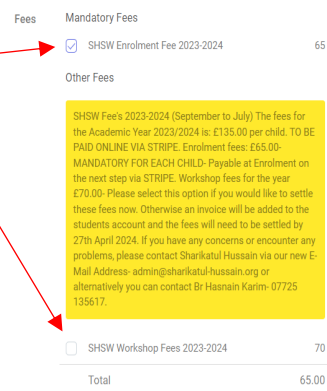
Fees

Mandatory Fees

SHSW Enrolment Fee 2023-2024 65

Other Fees

SHSW Fee's 2023-2024 (September to July) The fees for the Academic Year 2023/2024 is: £135.00 per child. TO BE PAID ONLINE VIA STRIPE. Enrolment fees: £65.00- MANDATORY FOR EACH CHILD- Payable at Enrolment on the next step via STRIPE. Workshop fees for the year £70.00- Please select this option if you would like to settle these fees now. Otherwise an invoice will be added to the students account and the fees will need to be settled by 27th April 2024. If you have any concerns or encounter any problems, please contact Sharikatul Hussain via our new E-Mail Address- admin@sharikatul-hussain.org or alternatively you can contact Br Hasnain Karim- 07725 135617.

SHSW Workshop Fees 2023-2024 70

Total 65.00